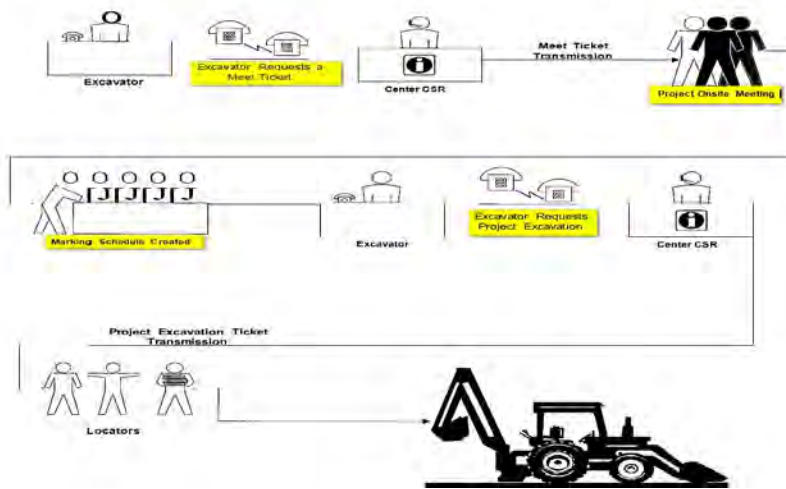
Excavator

Excavator Requests a Meet Ticket

Center CSR

Meet Ticket Transmission

Project Onsite Meeting

Marking Schedule Created

Excavator

Excavator Requests Project Excavation

Center CSR

Project Excavation Ticket Transmission

Locators